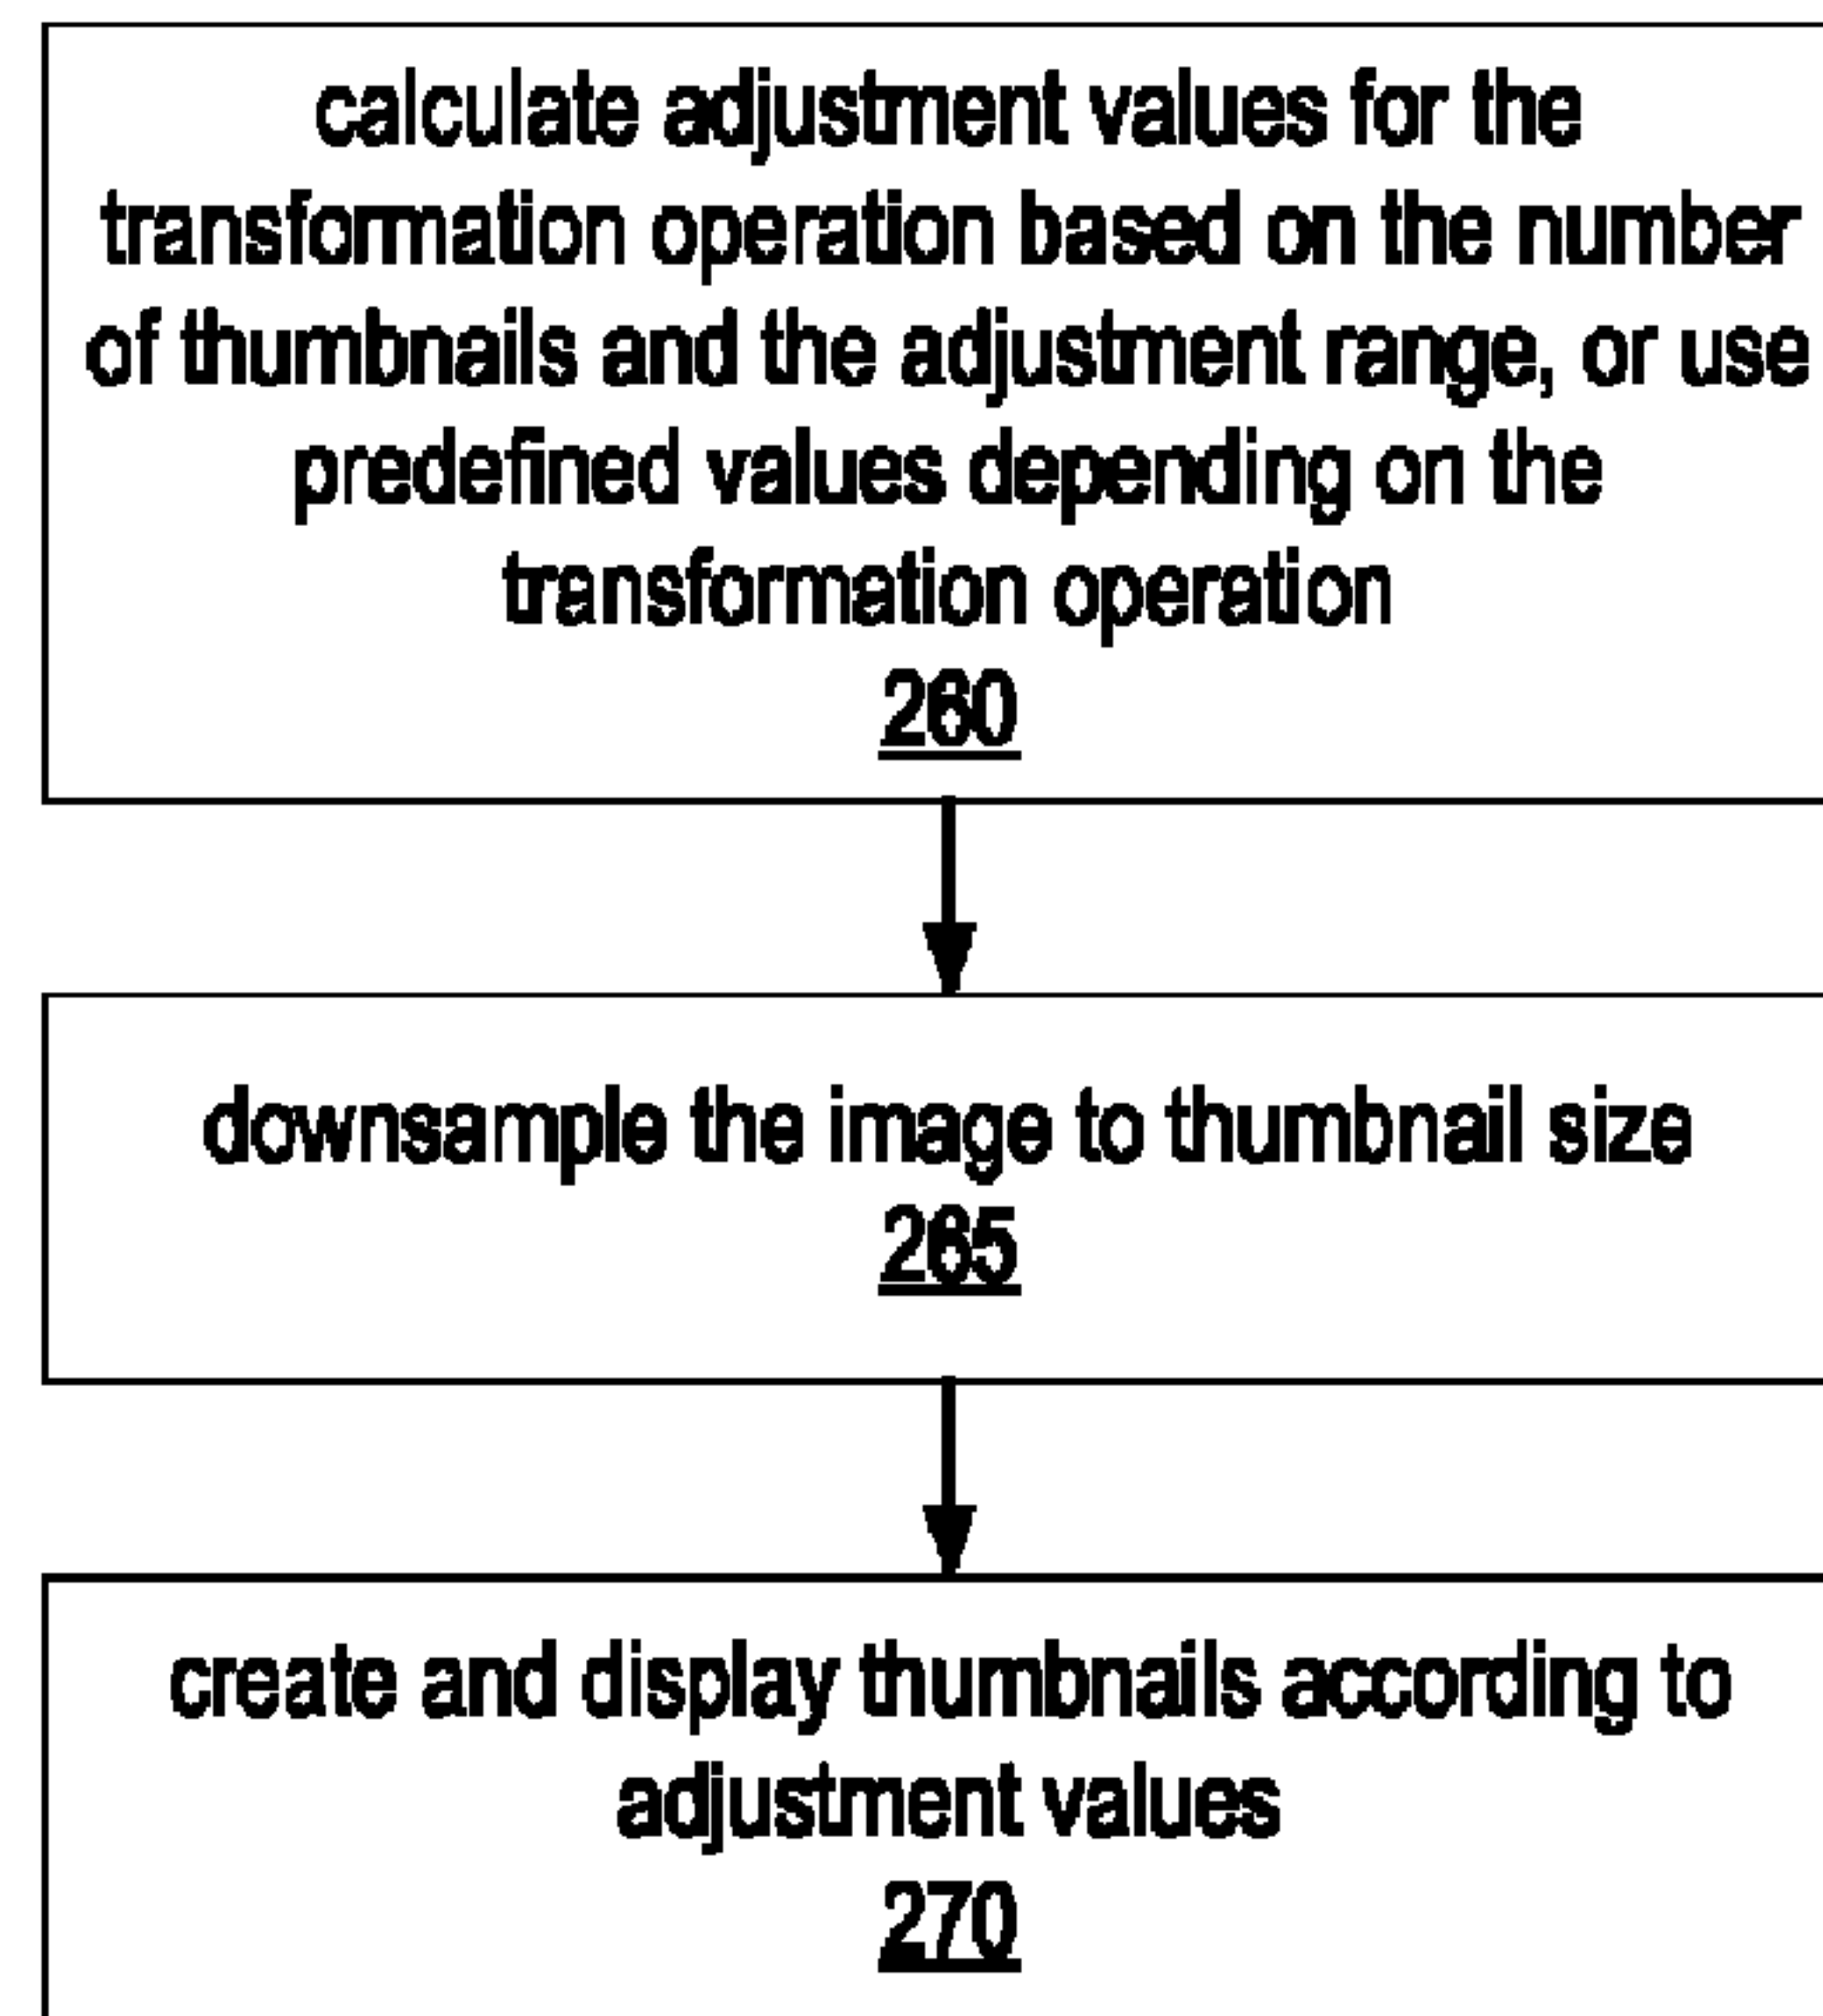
calculate adjustment values for the transformation operation based on the number of thumbnails and the adjustment range, or use predefined values depending on the transformation operation
260

downsample the image to thumbnail size
265

create and display thumbnails according to adjustment values
270